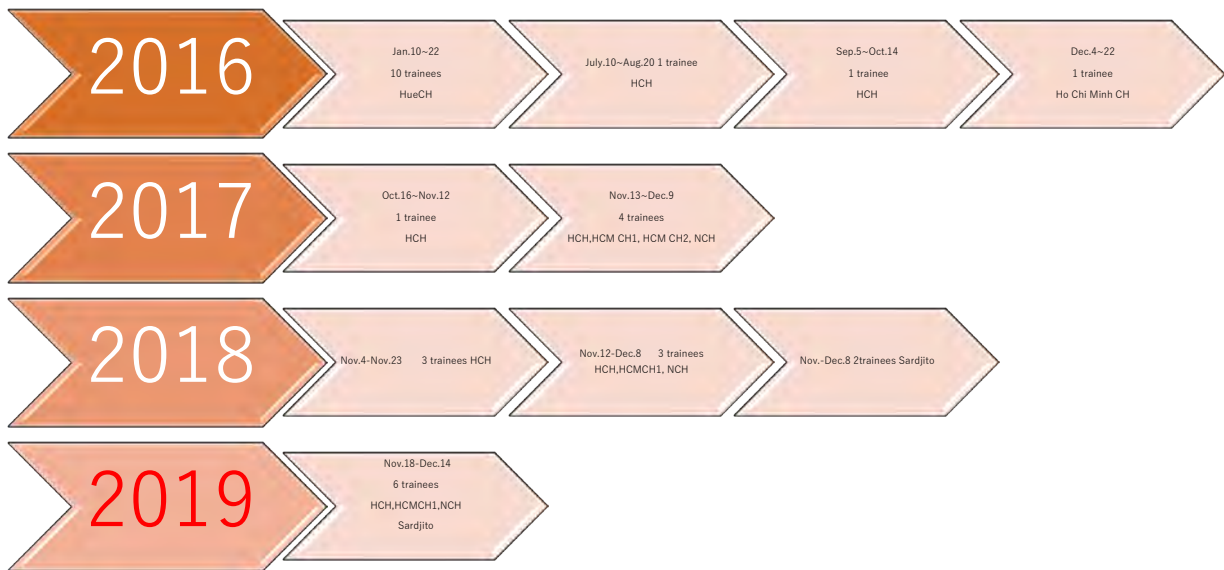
2016

Jan.10~22
10 trainees
HueCH

July.10~Aug.20 1 trainee
HCH

Sep.5~Oct.14
1 trainee
HCH

Dec.4~22
1 trainee
Ho Chi Minh CH

2017

Oct.16~Nov.12
1 trainee
HCH

Nov.13~Dec.9
4 trainees
HCH,HCM CH1, HCM CH2, NCH

2018

Nov.4-Nov.23 3 trainees HCH

Nov.12-Dec.8 3 trainees
HCH,HCMCH1, NCH

Nov.-Dec.8 2trainees Sardjito

2019

Nov.18-Dec.14
6 trainees
HCH,HCMCH1,NCH
Sardjito